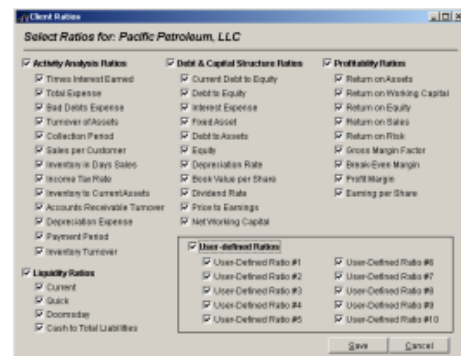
Client Ratios

Select Ratios for: Pacific Petroleum, LLC

Activity Analysis Ratios
Times Interest Earned
Total Expense
Bad Debts Expense
Turnover of Assets
Collection Period
Sales per Customer
Inventory in Days Sales
Income Tax Rate
Inventory to Current Assets
Accounts Receivable Turnover
Depreciation Expense
Payment Period
Inventory Turnover

Liquidity Ratios
Current
Quick
Doomsday
Cash to Total Liabilities

Debt & Capital Structure Ratios
Current Debt to Equity
Debt to Equity
Interest Expense
Fixed Asset
Debt to Assets
Equity
Depreciation Rate
Book Value per Share
Dividend Rate
Price to Earnings
Net Working Capital

Profitability Ratios
Return on Assets
Return on Working Capital
Return on Equity
Return on Sales
Return on Risk
Gross Margin Factor
Break-Even Margin
Profit Margin
Earning per Share

User-defined Ratios
User-Defined Ratio #1
User-Defined Ratio #2
User-Defined Ratio #3
User-Defined Ratio #4
User-Defined Ratio #5
User-Defined Ratio #6
User-Defined Ratio #7
User-Defined Ratio #8
User-Defined Ratio #9
User-Defined Ratio #10

Save
Cancel